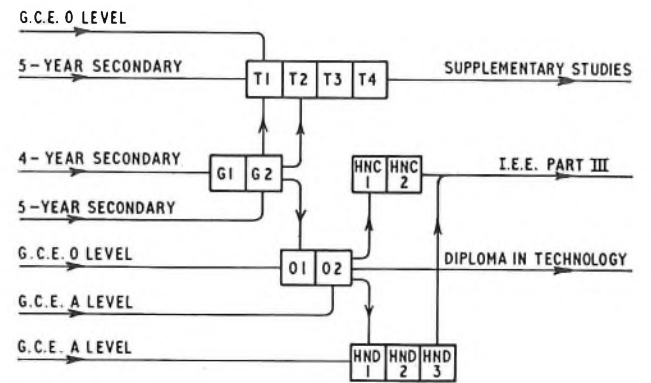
G.C.E. O LEVEL

5 – YEAR SECONDARY

T1 T2 T3 T4

SUPPLEMENTARY STUDIES

4 – YEAR SECONDARY

G1 G2

5 – YEAR SECONDARY

HNC 1 HNC 2

I.E.E. PART III

G.C.E. O LEVEL

O1 O2

DIPLOMA IN TECHNOLOGY

G.C.E. A LEVEL

G.C.E. A LEVEL

HND 1 HND 2 HND 3